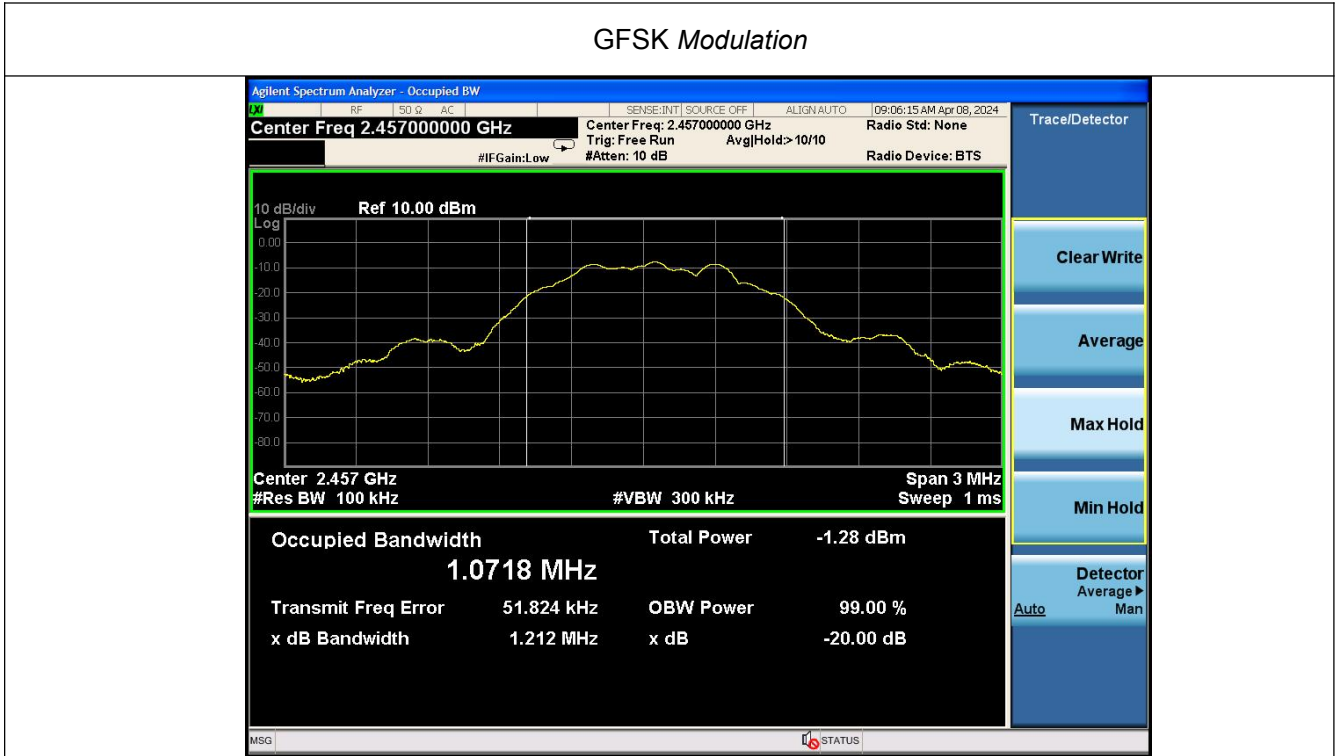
GFSK *Modulation*

Agilent Spectrum Analyzer - Occupied BW

LXI RF 50 Ω AC SENSE:INT SOURCE OFF ALIGN AUTO 09:06:15 AM Apr 08, 2024

Center Freq 2.457000000 GHz

#IFGain:Low

Center Freq: 2.457000000 GHz
Trig: Free Run Avg|Hold:> 10/10
#Atten: 10 dB

Radio Std: None

Radio Device: BTS

Trace/Detector

10 dB/div Ref 10.00 dBm
Log

0.00
-10.0
-20.0
-30.0
-40.0
-50.0
-60.0
-70.0
-80.0

Center 2.457 GHz
#Res BW 100 kHz

#VBW 300 kHz

Span 3 MHz
Sweep 1 ms

Clear Write

Average

Max Hold

Min Hold

Detector
Average ▶
Auto Man

Occupied Bandwidth
1.0718 MHz

Total Power -1.28 dBm

Transmit Freq Error 51.824 kHz

OBW Power 99.00 %

x dB Bandwidth 1.212 MHz

x dB -20.00 dB

MSG

STATUS